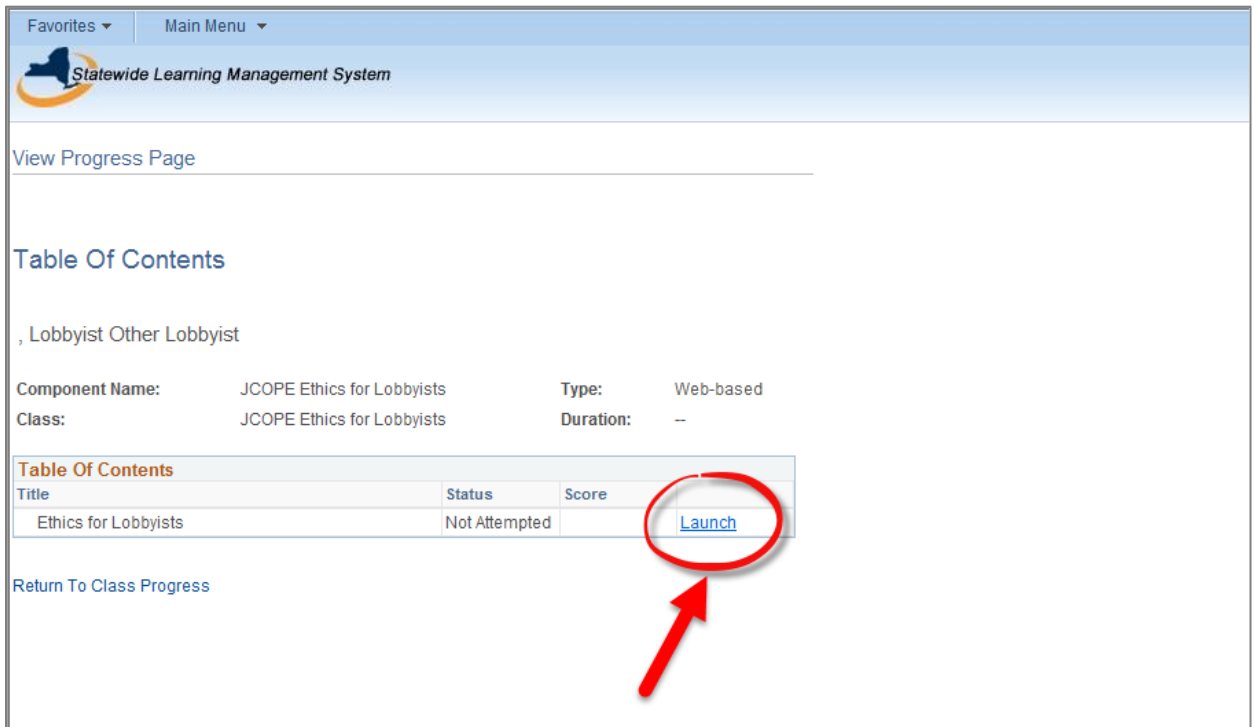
Favorites ▾ Main Menu ▾

Statewide Learning Management System

View Progress Page

Table Of Contents

, Lobbyist Other Lobbyist

| Component Name: | JCOPE Ethics for Lobbyists | Type: | Web-based |
|---|---|---|---|
| Class: | JCOPE Ethics for Lobbyists | Duration: | -- |

Table Of Contents

| Title | Status | Score | |
|---|---|---|---|
| Ethics for Lobbyists | Not Attempted | | Launch |

Return To Class Progress